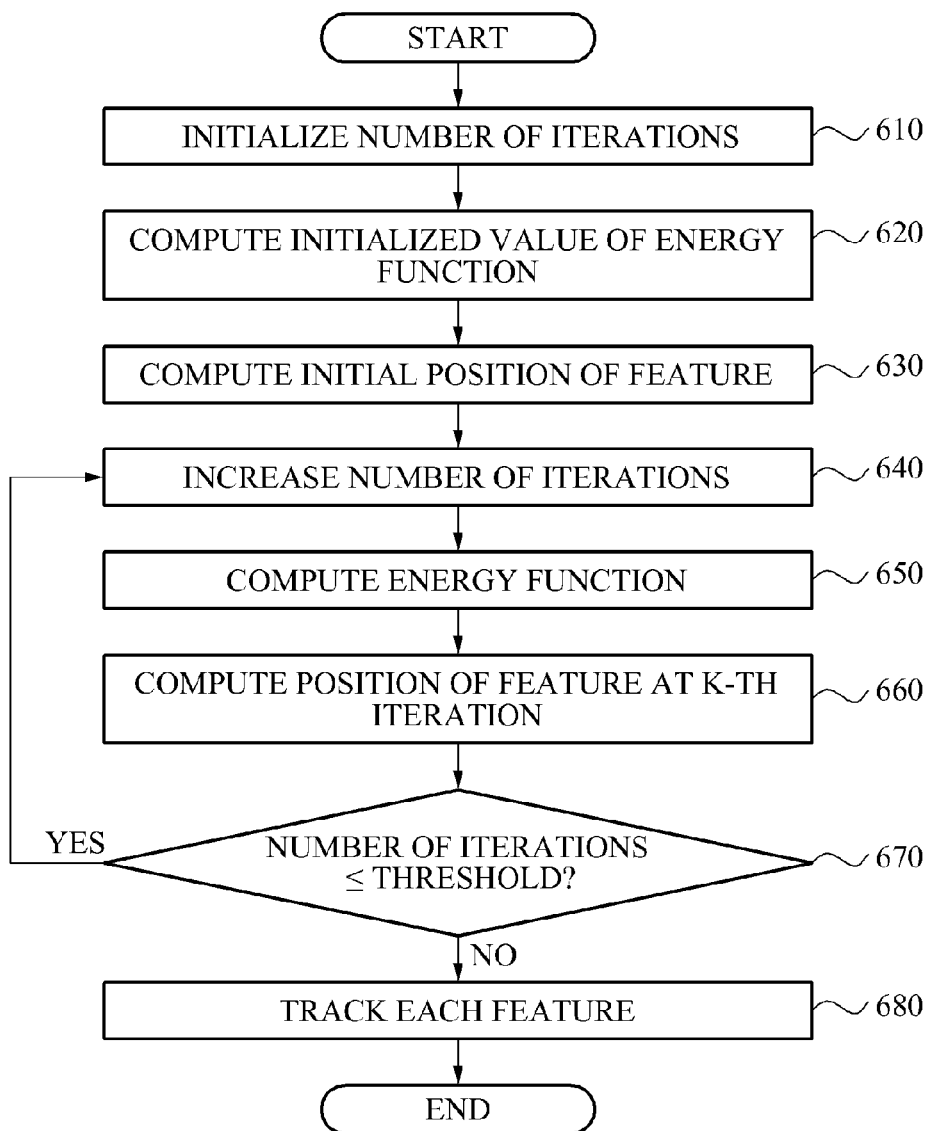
START

INITIALIZE NUMBER OF ITERATIONS

610

COMPUTE INITIALIZED VALUE OF ENERGY FUNCTION

620

COMPUTE INITIAL POSITION OF FEATURE

630

INCREASE NUMBER OF ITERATIONS

640

COMPUTE ENERGY FUNCTION

650

COMPUTE POSITION OF FEATURE AT K-TH ITERATION

660

YES

NUMBER OF ITERATIONS $\leq$ THRESHOLD?

670

NO

TRACK EACH FEATURE

680

END